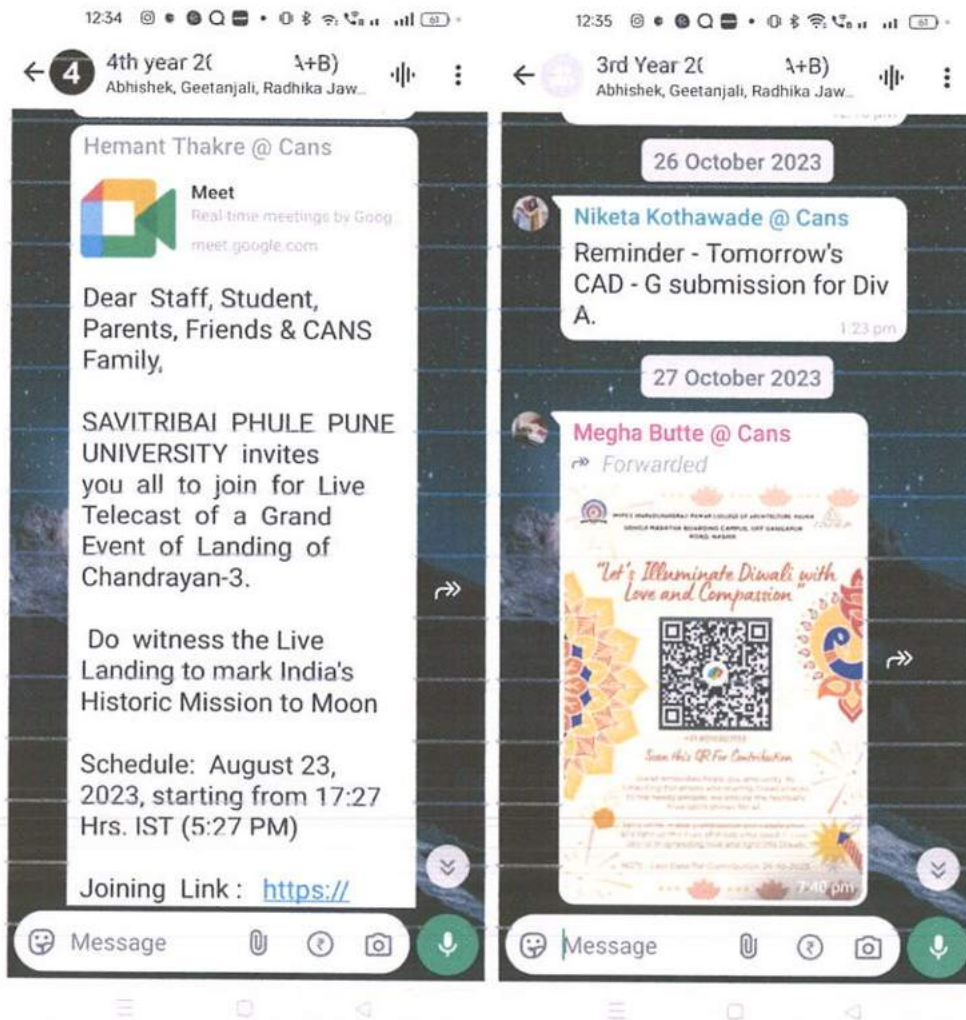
12:34

4th year 2( A+B)
Abhishek, Geetanjali, Radhika Jaw...

Hemant Thakre @ Cans

Meet
Real-time meetings by Goog...
meet.google.com

Dear Staff, Student, Parents, Friends & CANS Family,

SAVITRIBAI PHULE PUNE UNIVERSITY invites you all to join for Live Telecast of a Grand Event of Landing of Chandrayan-3.

Do witness the Live Landing to mark India's Historic Mission to Moon

Schedule: August 23, 2023, starting from 17:27 Hrs. IST (5:27 PM)

Joining Link : https://

Message

12:35

3rd Year 2( A+B)
Abhishek, Geetanjali, Radhika Jaw...

26 October 2023

Niketa Kothawade @ Cans
Reminder - Tomorrow's CAD - G submission for Div A.
1:23 pm

27 October 2023

Megha Butte @ Cans
Forwarded

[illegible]

"Let's Illuminate Diwali with Love and Compassion"

Scan this QR For Contribution

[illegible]

7:40 pm

Message